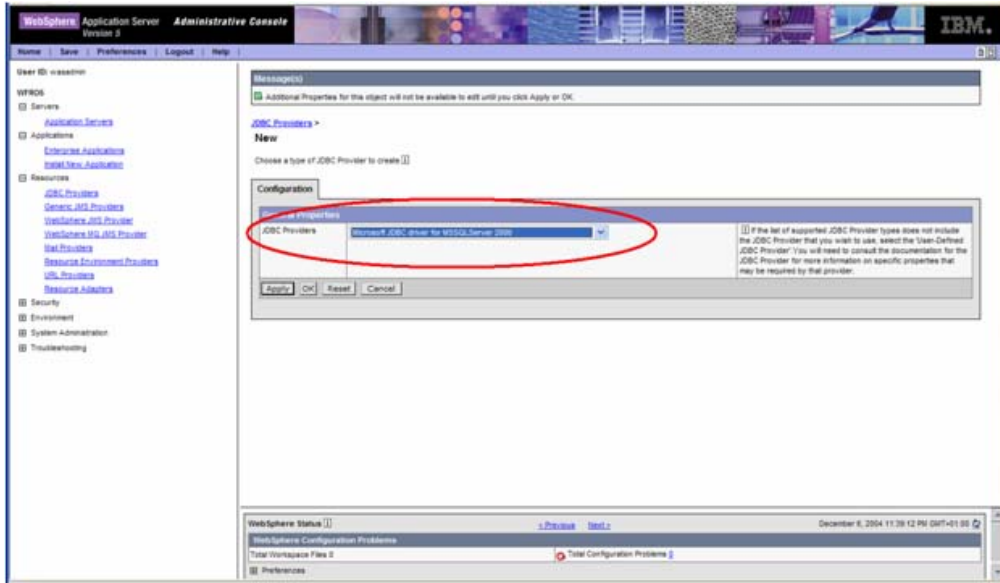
WebSphere Application Server Version 5 Administrative Console

IBM.

Home | Save | Preferences | Logout | Help |

User ID: wasadmin

WFRO6

Servers

Application Servers

Applications

Enterprise Applications

Install New Application

Resources

JDBC Providers

Generic JMS Providers

WebSphere JMS Provider

WebSphere MQ JMS Provider

Mail Providers

Resource Environment Providers

URL Providers

Resource Adapters

Security

Environment

System Administration

Troubleshooting

Message(s)

Additional Properties for this object will not be available to edit until you click Apply or OK.

JDBC Providers >

New

Choose a type of JDBC Provider to create

Configuration

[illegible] Properties

JDBC Providers

Microsoft JDBC driver for MSSQLServer 2000

If the list of supported JDBC Provider types does not include the JDBC Provider that you wish to use, select the 'User-Defined JDBC Provider'. You will need to consult the documentation for the JDBC Provider for more information on specific properties that may be required by that provider.

Apply OK Reset Cancel

WebSphere Status

< Previous Next >

December 6, 2004 11:39:12 PM GMT+01:00

WebSphere Configuration Problems

Total Workspace Files 0

Total Configuration Problems 0

Preferences